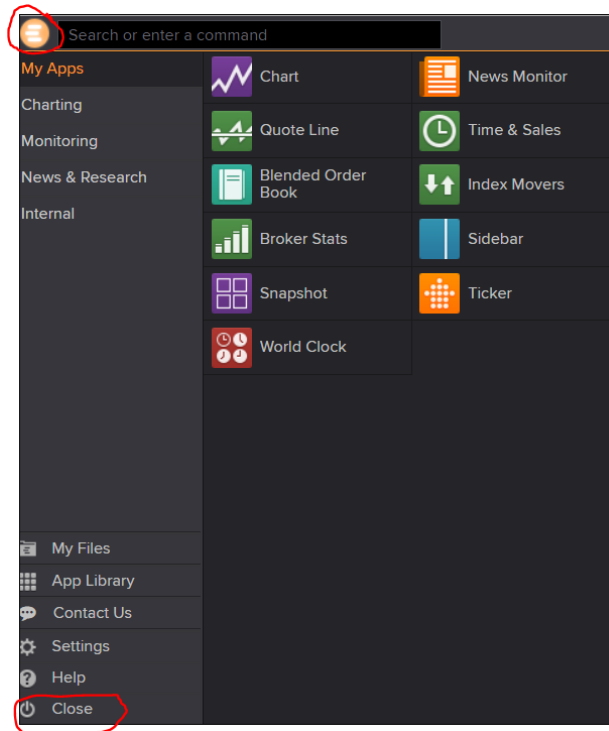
Search or enter a command

My Apps
Charting
Monitoring
News & Research
Internal

Chart
News Monitor
Quote Line
Time & Sales
Blended Order Book
Index Movers
Broker Stats
Sidebar
Snapshot
Ticker
World Clock

My Files
App Library
Contact Us
Settings
Help
Close